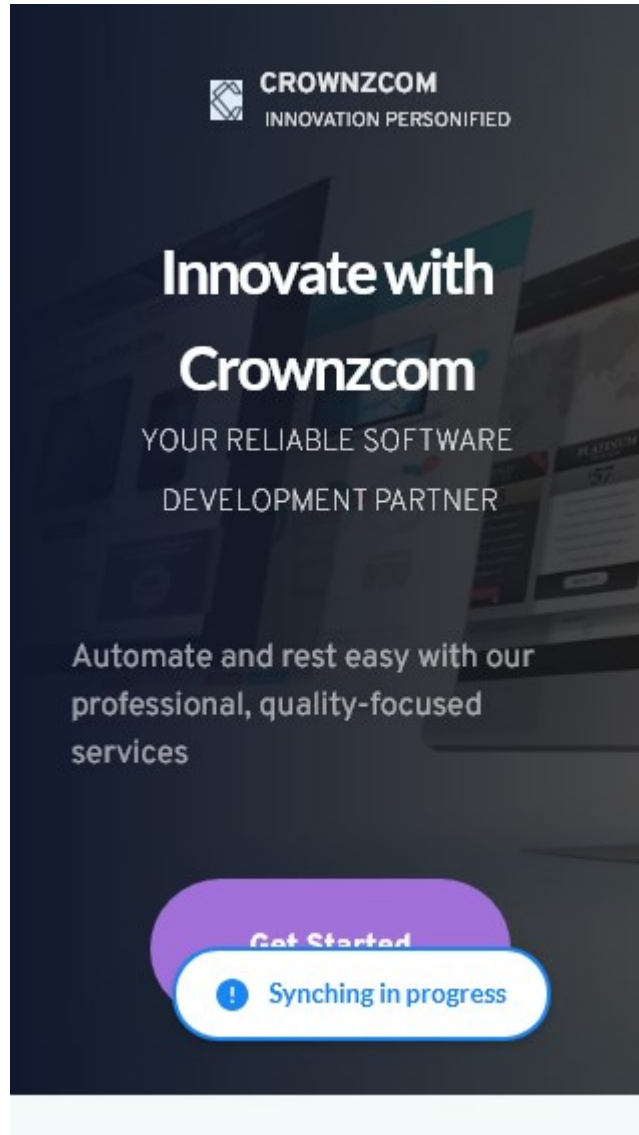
CROWNZCOM
INNOVATION PERSONIFIED

Innovate with Crownzcom

YOUR RELIABLE SOFTWARE DEVELOPMENT PARTNER

Automate and rest easy with our professional, quality-focused services

Get Started

Synching in progress